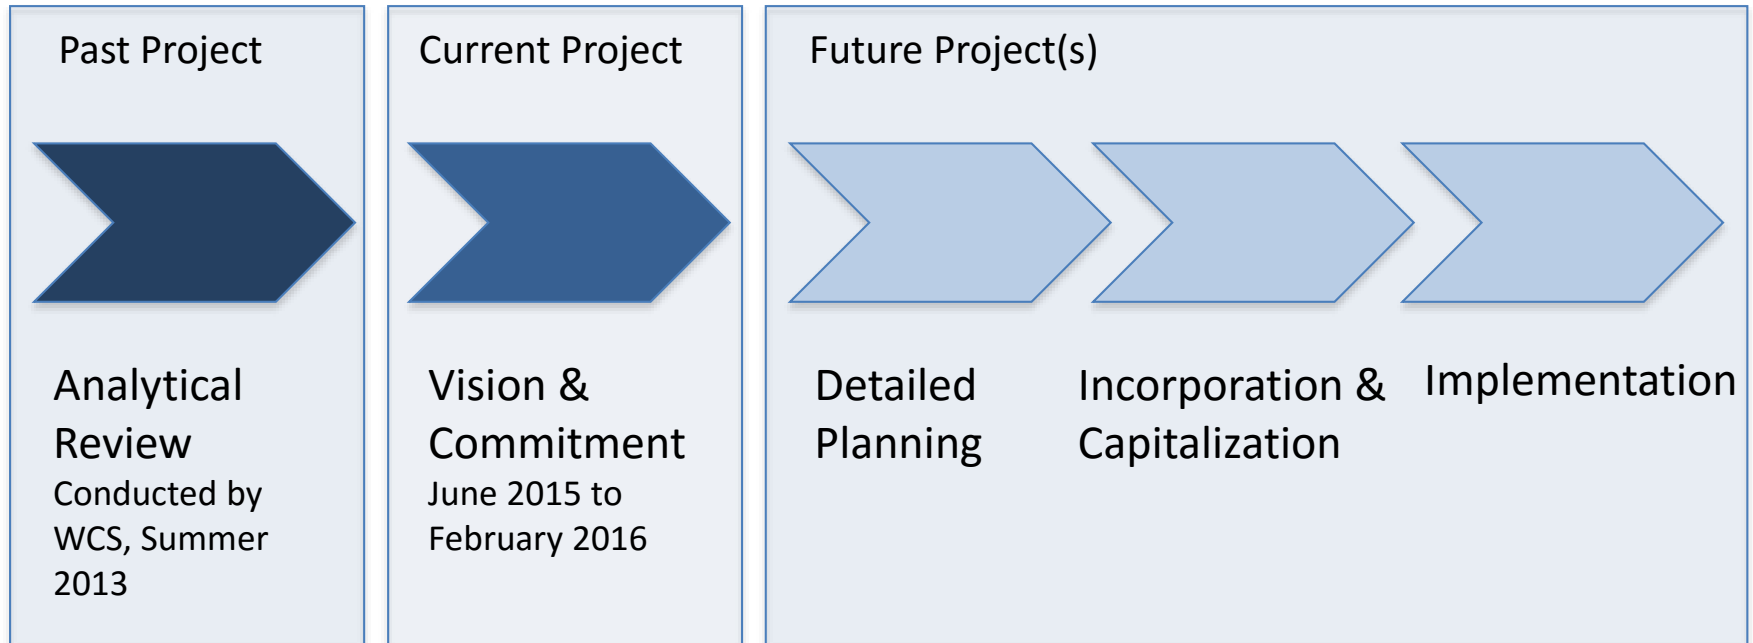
Past Project

Analytical Review
Conducted by WCS, Summer 2013

Current Project

Vision & Commitment
June 2015 to February 2016

Future Project(s)

Detailed Planning

Incorporation & Capitalization

Implementation